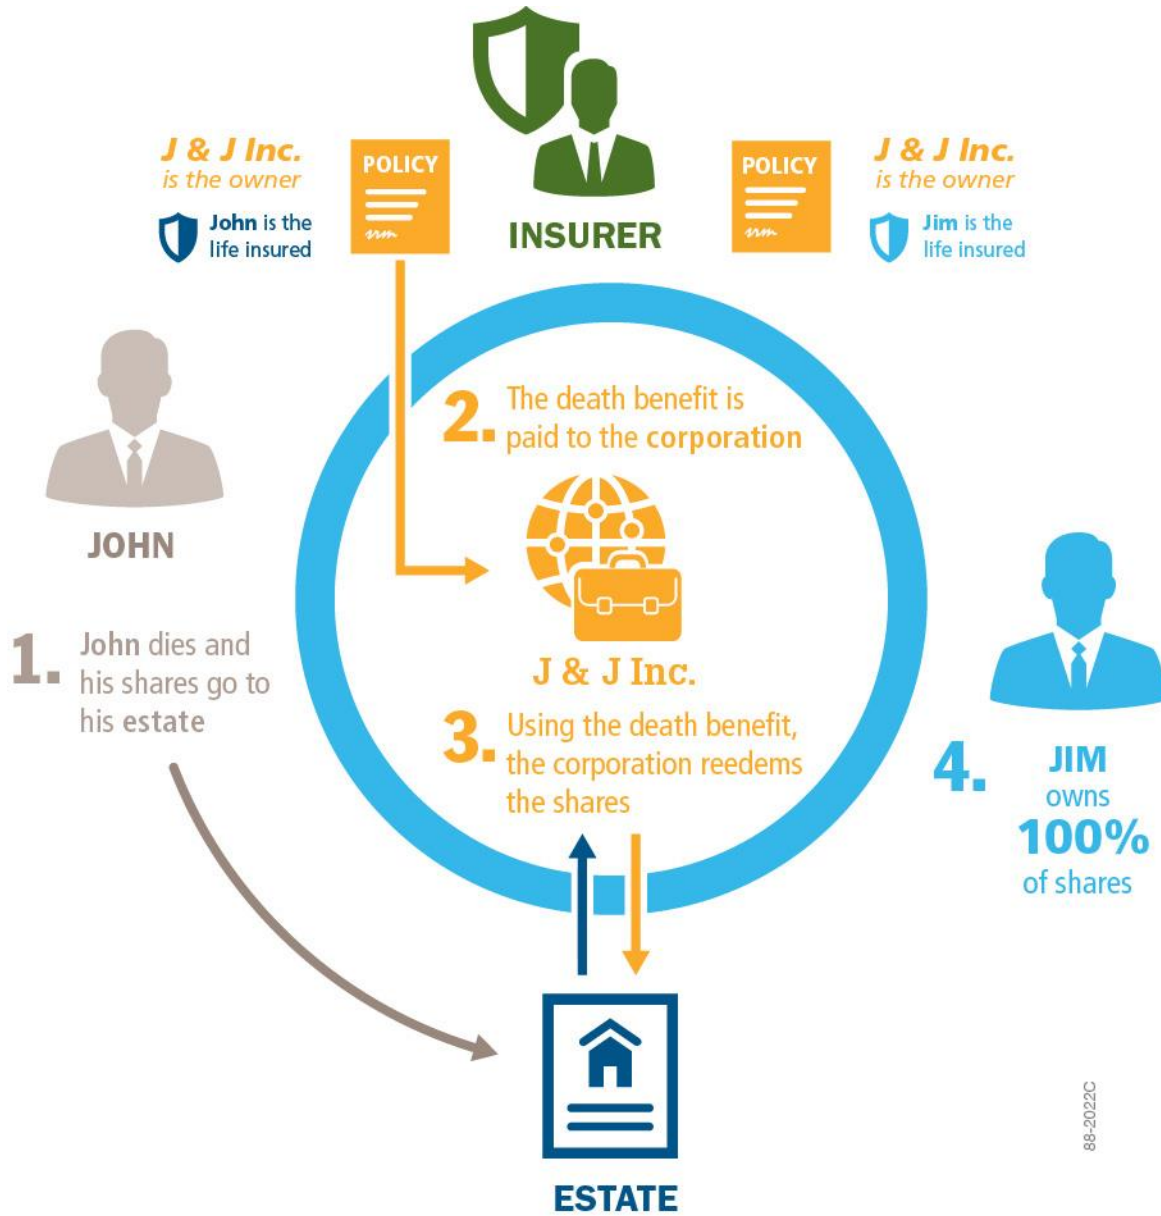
J & J Inc. is the owner

John is the life insured

POLICY

INSURER

POLICY

J & J Inc. is the owner

Jim is the life insured

JOHN

1. John dies and his shares go to his estate

2. The death benefit is paid to the corporation

J & J Inc.

3. Using the death benefit, the corporation reedems the shares

4. JIM owns 100% of shares

ESTATE

88-2022C